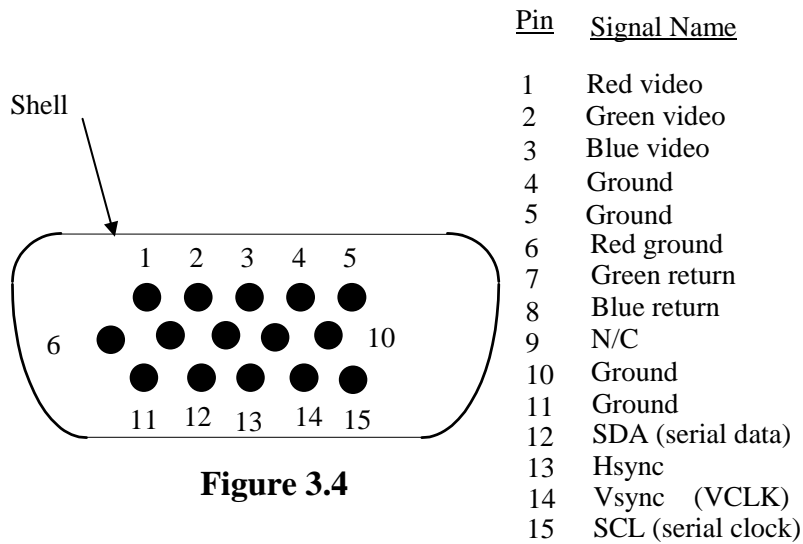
Shell

1 2 3 4 5
6 10
11 12 13 14 15

**Figure 3.4**

| Pin | Signal Name |
|---|---|
| 1 | Red video |
| 2 | Green video |
| 3 | Blue video |
| 4 | Ground |
| 5 | Ground |
| 6 | Red ground |
| 7 | Green return |
| 8 | Blue return |
| 9 | N/C |
| 10 | Ground |
| 11 | Ground |
| 12 | SDA (serial data) |
| 13 | Hsync |
| 14 | Vsync (VCLK) |
| 15 | SCL (serial clock) |